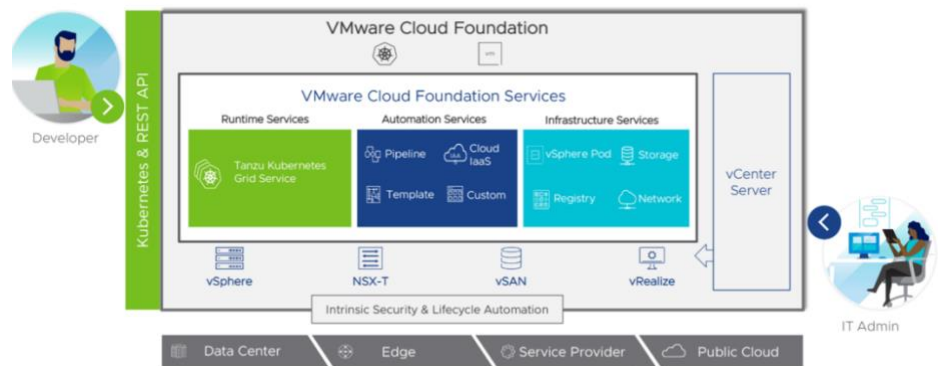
Developer

Kubernetes & REST API

VMware Cloud Foundation

VMware Cloud Foundation Services

Runtime Services

Tanzu Kubernetes Grid Service

Automation Services

Pipeline

Cloud IaaS

Template

Custom

Infrastructure Services

vSphere Pod

Storage

Registry

Network

vCenter Server

vSphere

NSX-T

vSAN

vRealize

Intrinsic Security & Lifecycle Automation

IT Admin

Data Center

Edge

Service Provider

Public Cloud